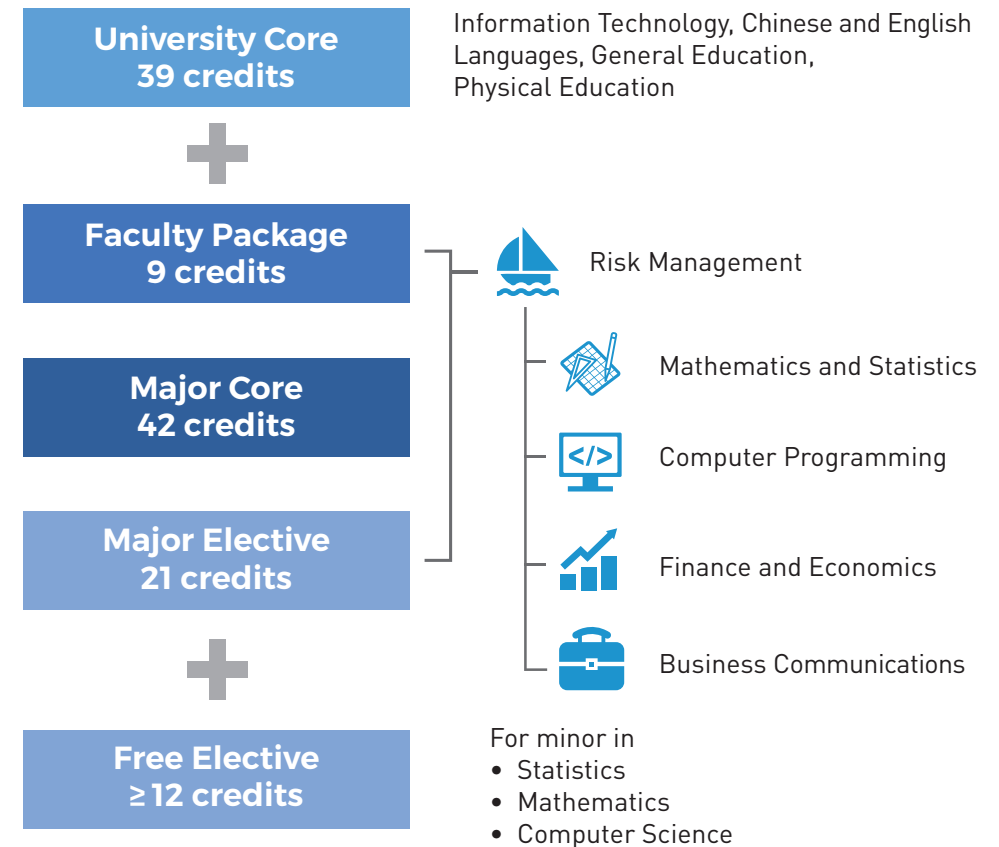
University Core
39 credits

Information Technology, Chinese and English Languages, General Education, Physical Education

Faculty Package
9 credits

Major Core
42 credits

Major Elective
21 credits

Risk Management

</>

Mathematics and Statistics

Computer Programming

Finance and Economics

Business Communications

Free Elective
≥12 credits

For minor in
• Statistics
• Mathematics
• Computer Science